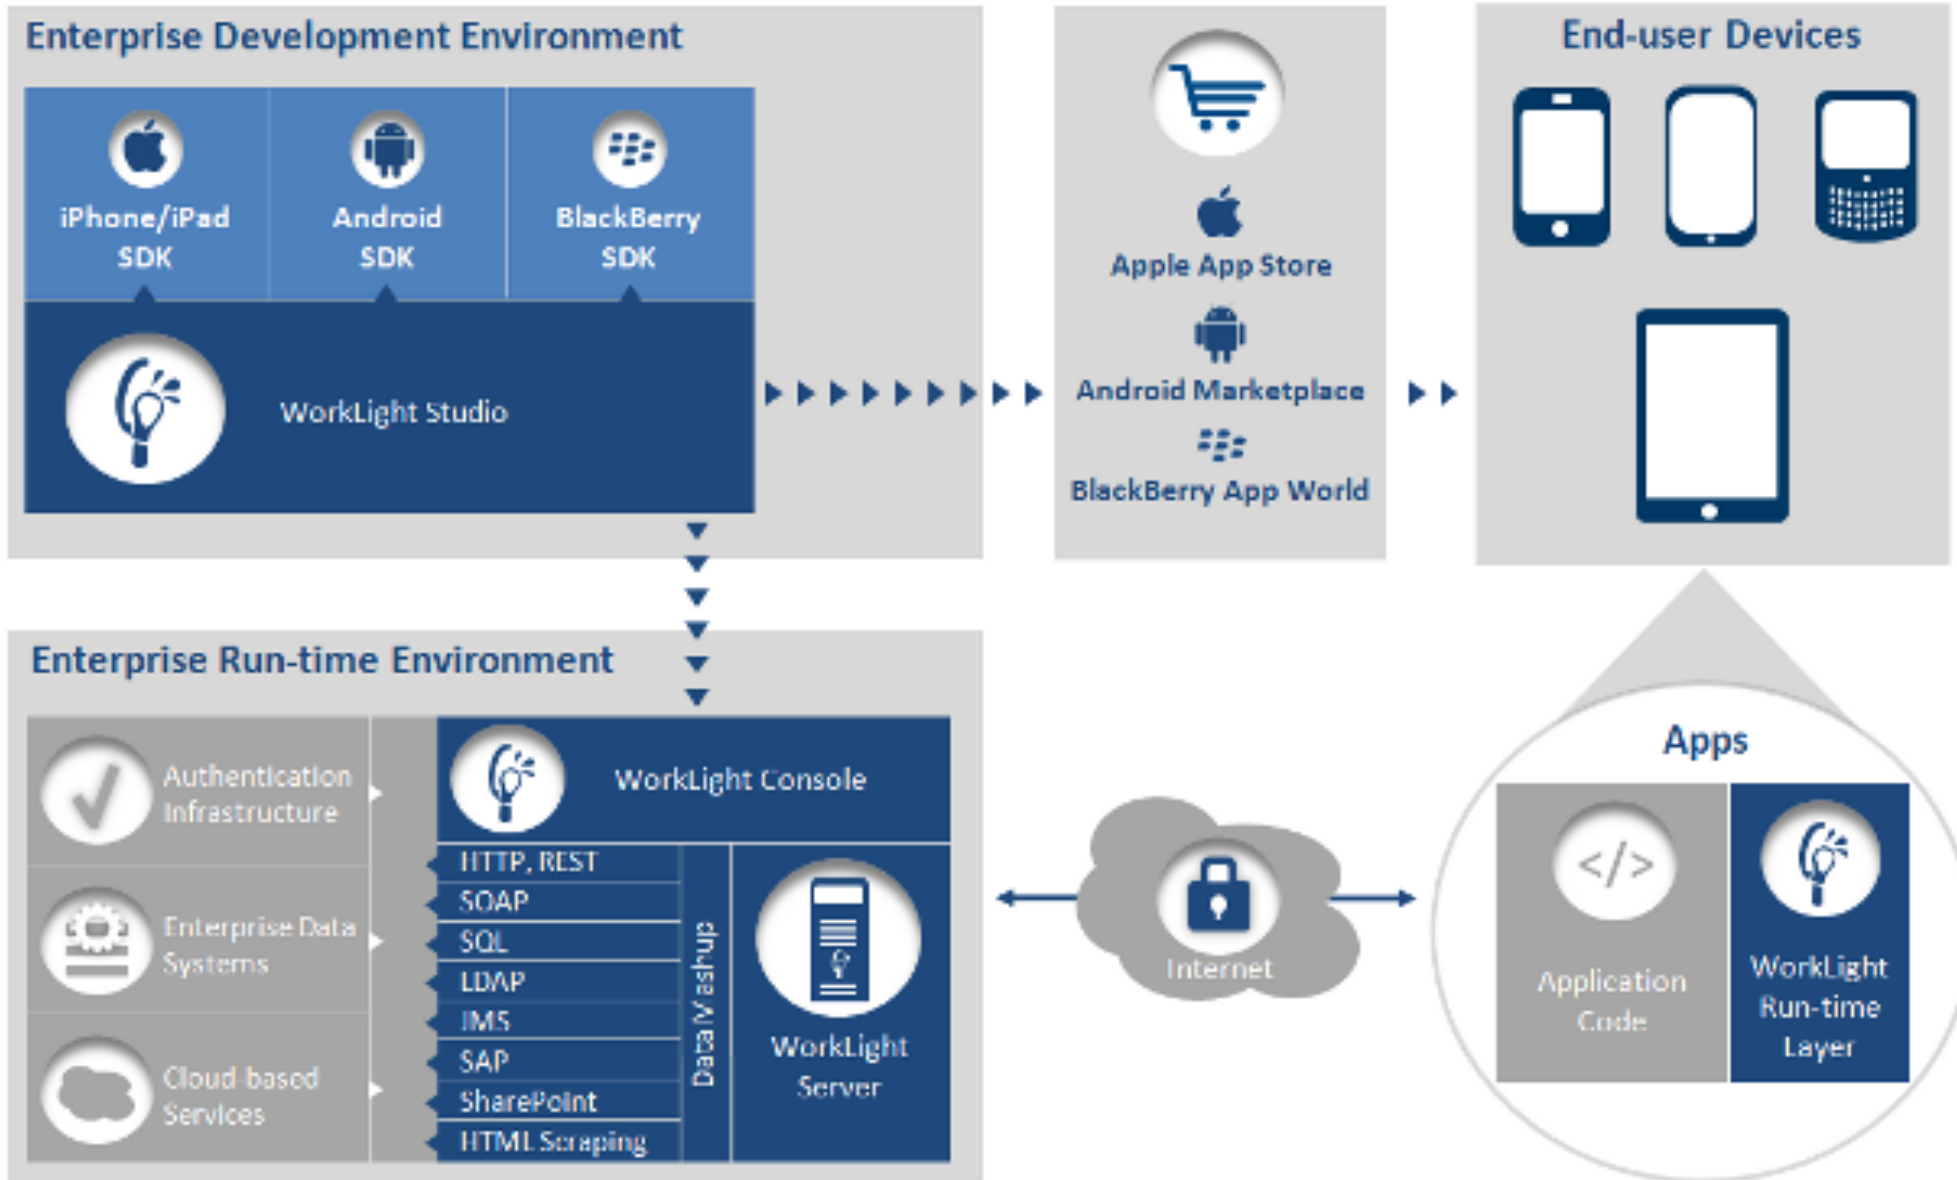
Enterprise Development Environment

iPhone/iPad SDK

Android SDK

BlackBerry SDK

WorkLight Studio

Apple App Store

Android Marketplace

BlackBerry App World

End-user Devices

Enterprise Run-time Environment

Authentication Infrastructure

Enterprise Data Systems

Cloud based Services

WorkLight Console

HTTP, REST

SOAP

SQL

LDAP

JMS

SAP

SharePoint

HTML Scraping

Data Mashup

WorkLight Server

Internet

Apps

Application Code

WorkLight Run-time Layer